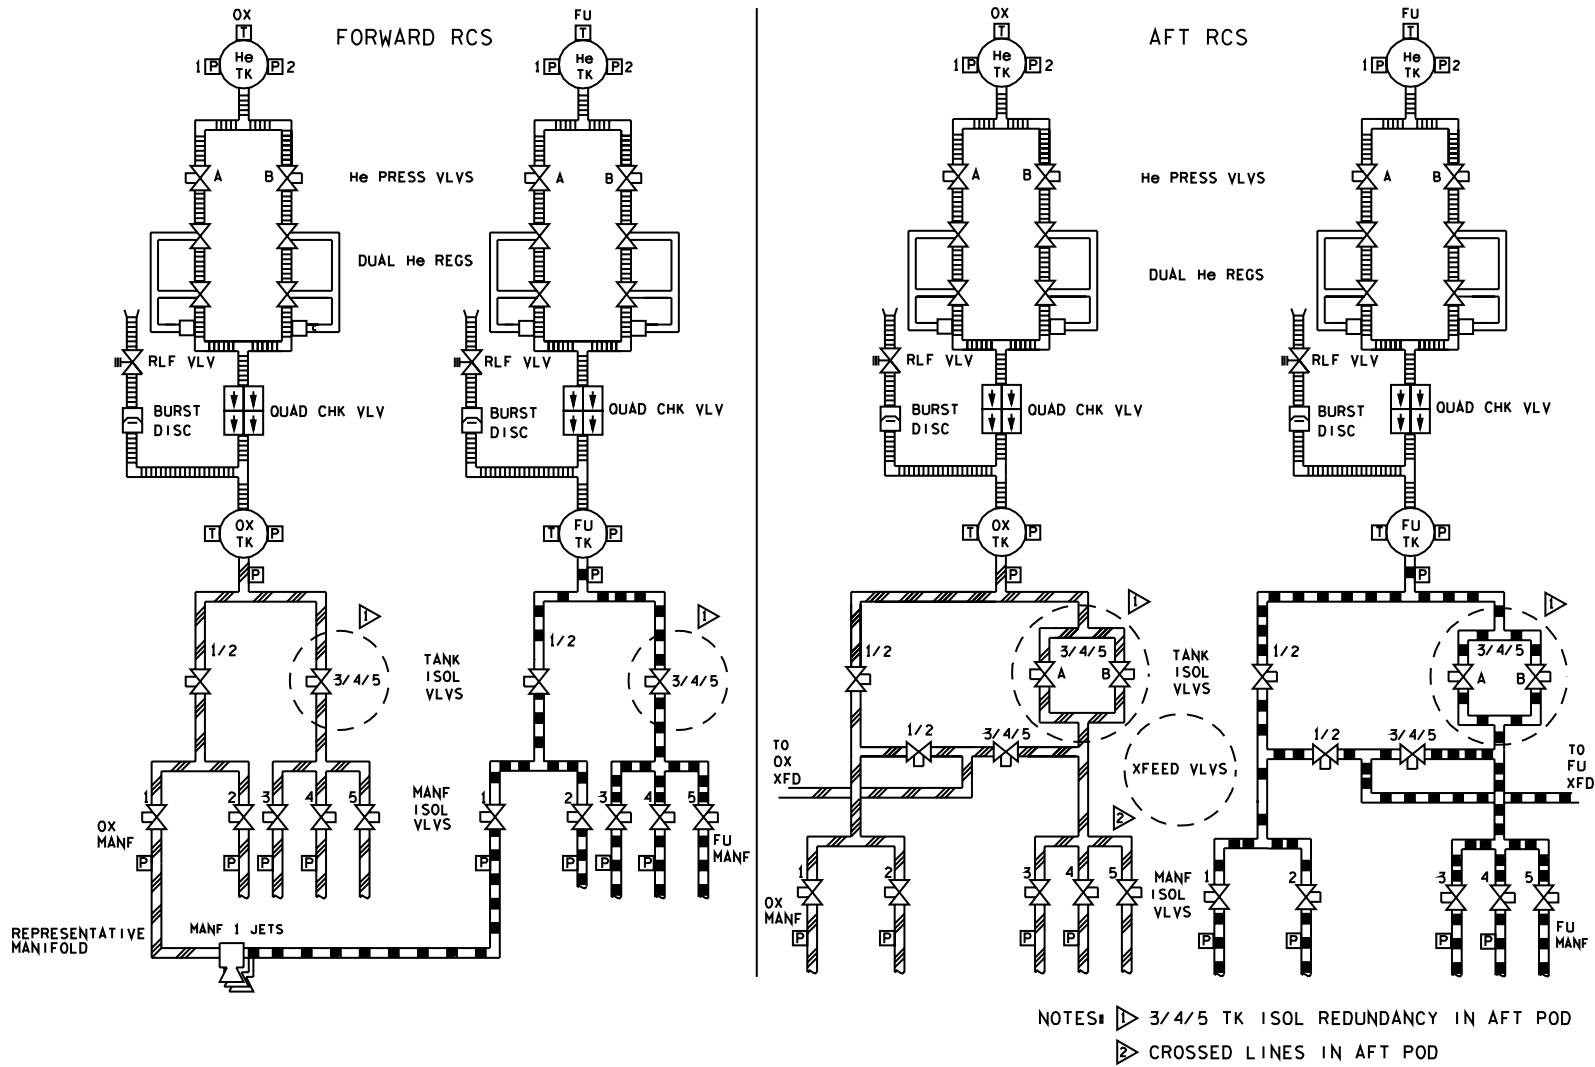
FORWARD RCS

OX
T
1 P He TK P 2

FU
T
1 P He TK P 2

A B A B
He PRESS VLVS

DUAL He REGS

RLF VLV
BURST DISC
QUAD CHK VLV

RLF VLV
BURST DISC
QUAD CHK VLV

T OX TK P
P

T FU TK P
P

1

1/2
3/4/5

TANK ISOL VLVS

1

1/2
3/4/5

1 2 3 4 5
OX MANF
P P P P P

MANF ISOL VLVS

1 2 3 4 5
P P P P P
FU MANF

REPRESENTATIVE MANIFOLD
MANF 1 JETS

AFT RCS

OX
T
1 P He TK P 2

FU
T
1 P He TK P 2

A B A B
He PRESS VLVS

DUAL He REGS

RLF VLV
BURST DISC
QUAD CHK VLV

RLF VLV
BURST DISC
QUAD CHK VLV

T OX TK P
P

T FU TK P
P

1
1/2
3/4/5
A B

TANK ISOL VLVS

1
1/2
3/4/5
A B

TO OX XFD

1/2 3/4/5

XFEED VLVS

1/2 3/4/5

TO FU XFD

2

1 2
OX MANF
P P

3 4 5
P P P
MANF ISOL VLVS

1 2
P P

3 4 5
P P P
FU MANF

NOTES: 1 3/4/5 TK ISOL REDUNDANCY IN AFT POD
2 CROSSED LINES IN AFT POD